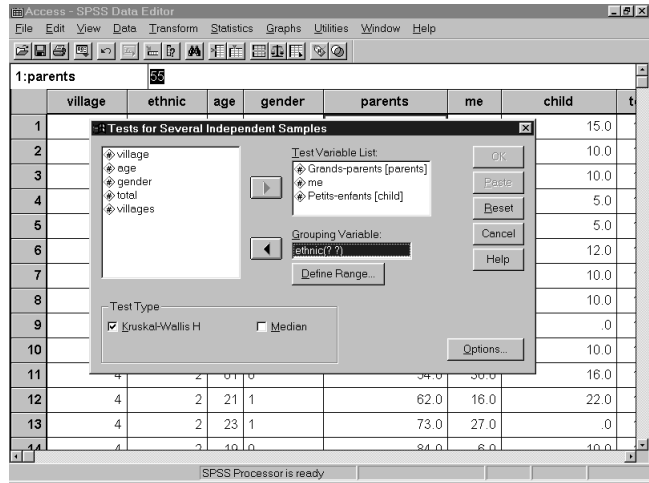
Access - SPSS Data Editor

File Edit View Data Transform Statistics Graphs Utilities Window Help

1:parents 65

| | village | ethnic | age | gender | parents | me | child |
|---|---|---|---|---|---|---|---|
| 1 | | | | | | | 15.0 |
| 2 | | | | | | | 10.0 |
| 3 | | | | | | | 10.0 |
| 4 | | | | | | | 5.0 |
| 5 | | | | | | | 5.0 |
| 6 | | | | | | | 12.0 |
| 7 | | | | | | | 10.0 |
| 8 | | | | | | | 10.0 |
| 9 | | | | | | | .0 |
| 10 | | | | | | | 10.0 |
| 11 | 4 | 2 | 61 | 0 | 54.0 | 30.0 | 16.0 |
| 12 | 4 | 2 | 21 | 1 | 62.0 | 16.0 | 22.0 |
| 13 | 4 | 2 | 23 | 1 | 73.0 | 27.0 | .0 |
| 14 | 4 | 2 | 19 | 0 | 84.0 | 6.0 | 10.0 |

Tests for Several Independent Samples

village
age
gender
total
villages

Test Variable List:
Grands-parents [parents]
me
Petits-enfants [child]

Grouping Variable:
ethnic(? ?)

Define Range...

OK
Paste
Reset
Cancel
Help

Test Type
Kruskal-Wallis H
Median

Options...

SPSS Processor is ready